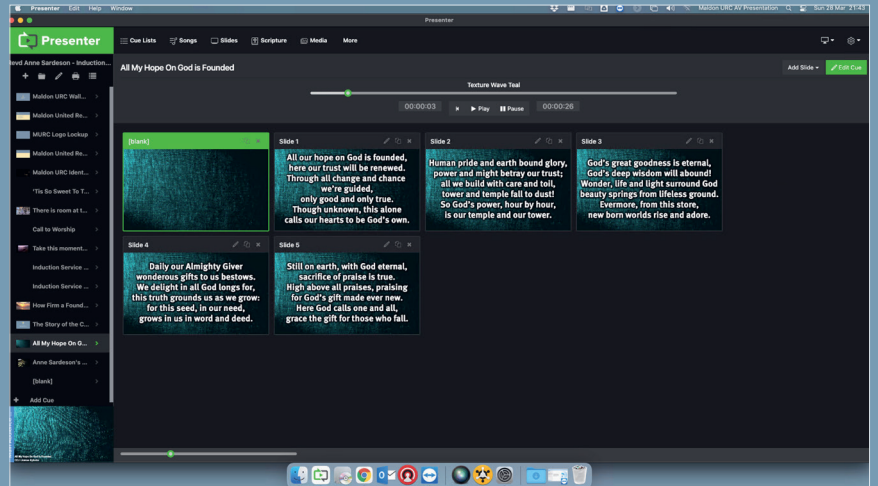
Presenter Edit Help Window

Maldon URC AV Presentation Sun 28 Mar 21:43

Presenter

Presenter

Cue Lists Songs Slides Scripture Media More

Revd Anne Sardeson - Induction...

Maldon URC Wall...

Maldon United Re...

MURC Logo Lockup

Maldon United Re...

Maldon URC Ident...

'Tis So Sweet To T...

There is room at t...

Call to Worship

Take this moment...

Induction Service ...

Induction Service ...

How Firm a Found...

The Story of the C...

All My Hope On G...

Anne Sardeson's ...

[blank]

Add Cue

All My Hope On God is Founded

Add Slide Edit Cue

Texture Wave Teal

00:00:03 Play Pause 00:00:26

[blank]

Slide 1

All our hope on God is founded, here our trust will be renewed. Through all change and chance we're guided, only good and only true. Though unknown, this alone calls our hearts to be God's own.

Slide 2

Human pride and earth bound glory, power and might betray our trust; all we build with care and toil, tower and temple fall to dust! So God's power, hour by hour, is our temple and our tower.

Slide 3

God's great goodness is eternal, God's deep wisdom will abound! Wonder, life and light surround God beauty springs from lifeless ground. Evermore, from this store, new born worlds rise and adore.

Slide 4

Daily our Almighty Giver wonderous gifts to us bestows. We delight in all God longs for, this truth grounds us as we grow: for this seed, in our need, grows in us in word and deed.

Slide 5

Still on earth, with God eternal, sacrifice of praise is true. High above all praises, praising for God's gift made ever new. Here God calls one and all, grace the gift for those who fall.